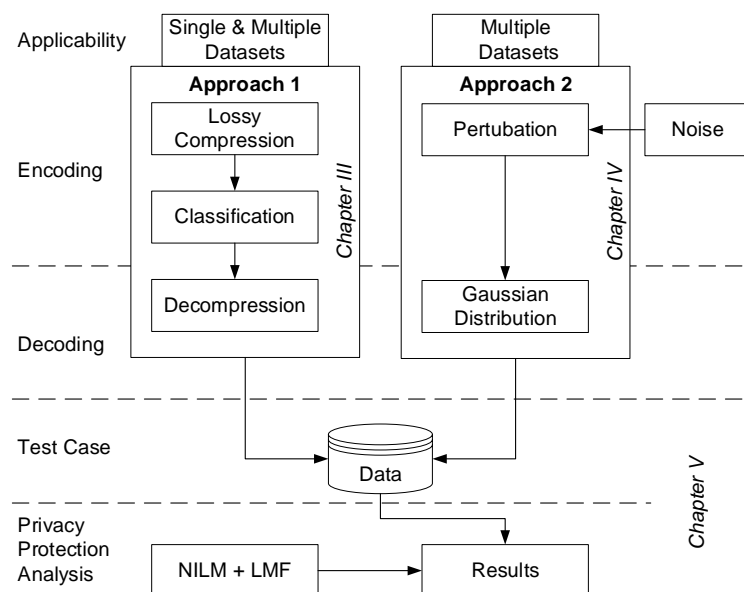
Applicability

Single & Multiple Datasets

Multiple Datasets

Approach 1

Approach 2

Encoding

Lossy Compression

Classification

Decompression

Chapter III

Pertubation

Noise

Gaussian Distribution

Chapter IV

Decoding

Test Case

Data

Chapter V

Privacy Protection Analysis

NILM + LMF

Results